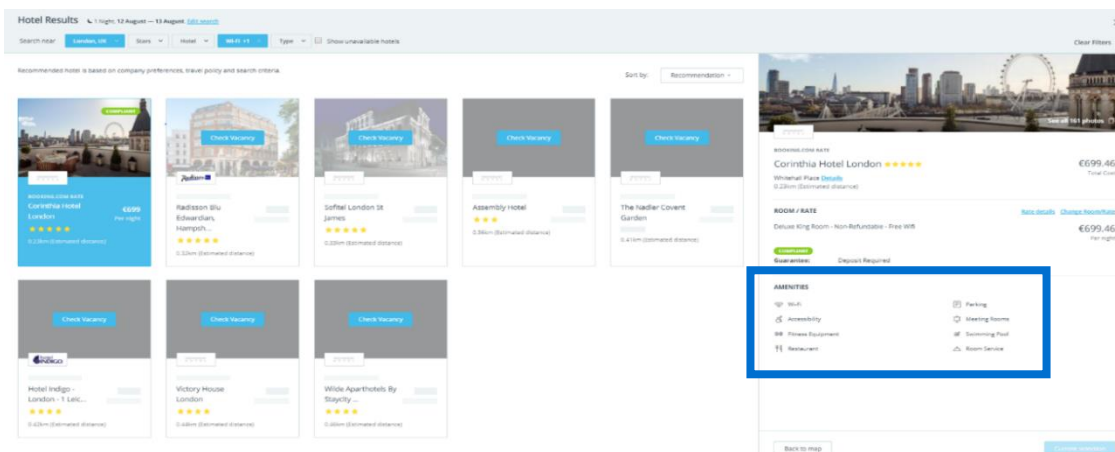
Hotel Results 1 Night, 12 August — 13 August Edit search

Search near London, UK Stars Hotel Wi-Fi +1 Type Show unavailable hotels

Clear Filters

Recommended hotel is based on company preferences, travel policy and search criteria.

Sort by: Recommendation

COMPLIANT

BOOKING.COM RATE
Corinthia Hotel London
€699
Per night
★★★★★
0.23km (Estimated distance)

Check Vacancy
Radisson Blu Edwardian, Hampsh...
★★★★★
0.32km (Estimated distance)

Check Vacancy
Sofitel London St James
★★★★★
0.33km (Estimated distance)

Check Vacancy
Assembly Hotel
★★★
0.36km (Estimated distance)

Check Vacancy
The Nadler Covent Garden
0.41km (Estimated distance)

Check Vacancy
Hotel Indigo - London - 1 Leic...
★★★★
0.42km (Estimated distance)

Check Vacancy
Victory House London
★★★★
0.48km (Estimated distance)

Check Vacancy
Wilde Aparthotels By Staycity ...
★★★★
0.48km (Estimated distance)

See all 161 photos

BOOKING.COM RATE
Corinthia Hotel London ★★★★★
€699.46
Total Cost
Whitehall Place Details
0.23km (Estimated distance)

ROOM / RATE
Rate details Change Room/Rate
Deluxe King Room - Non-Refundable - Free Wifi
€699.46
Per night

COMPLIANT
Guarantee: Deposit Required

AMENITIES
Wi-Fi
Parking
Accessibility
Meeting Rooms
Fitness Equipment
Swimming Pool
Restaurant
Room Service

Back to map